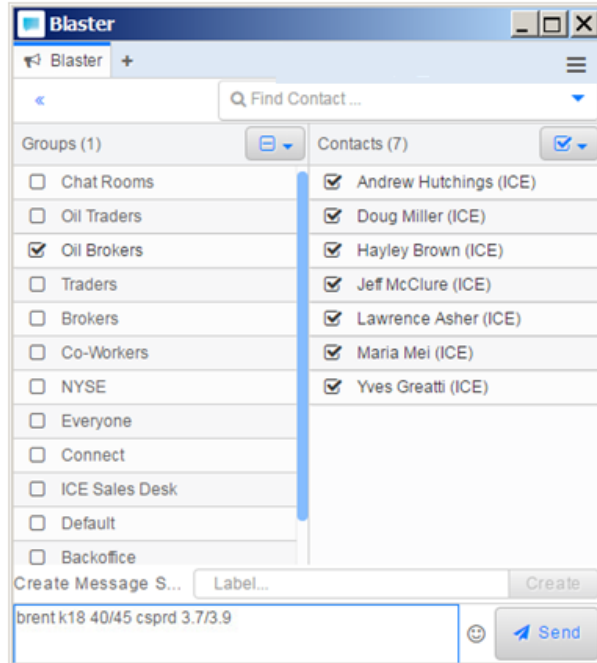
Blaster

Blaster +

«

Find Contact ...

Groups (1)

Chat Rooms
Oil Traders
Oil Brokers
Traders
Brokers
Co-Workers
NYSE
Everyone
Connect
ICE Sales Desk
Default
Backoffice

Contacts (7)

Andrew Hutchings (ICE)
Doug Miller (ICE)
Hayley Brown (ICE)
Jeff McClure (ICE)
Lawrence Asher (ICE)
Maria Mei (ICE)
Yves Greatti (ICE)

Create Message S... Label... Create

brent k18 40/45 csprd 3.7/3.9

Send